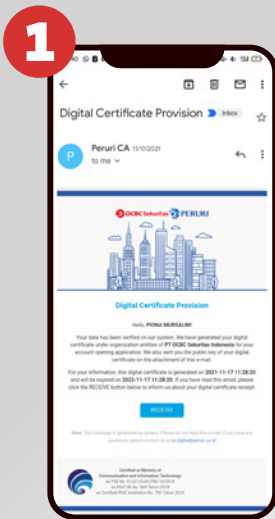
1

Digital Certificate Provision Inbox

Peruri CA 11/17/2021
to me

P

OCBC Sekuritas PERURI

Digital Certificate Provision

Hello, PIONA MURSALIN!

Your data has been verified on our system. We have generated your digital certificate under organization entities of PT OCBC Sekuritas Indonesia for your account opening application. We also sent you the public key of your digital certificate on the attachment of this email.

For your information, this digital certificate is generated on 2021-11-17 11:28:20 and will be expired on 2022-11-17 11:28:20. If you have read this email, please click the RECEIVE button below to inform us about your digital certificate receipt.

RECEIVE

Note: This message is generated by system. Please do not reply this email. If you have any questions please contact us at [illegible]

Certified at Ministry of Communication and Information Technology
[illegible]
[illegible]
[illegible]